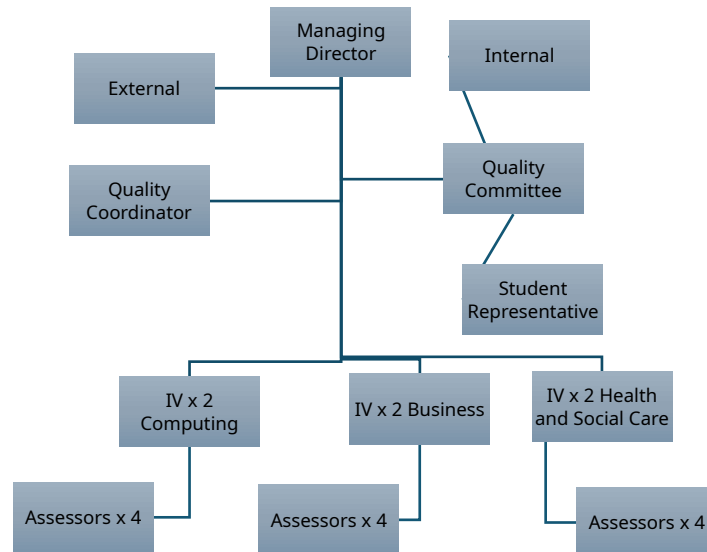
Managing Director

External

Internal

Quality Coordinator

Quality Committee

Student Representative

IV x 2 Computing

IV x 2 Business

IV x 2 Health and Social Care

Assessors x 4

Assessors x 4

Assessors x 4